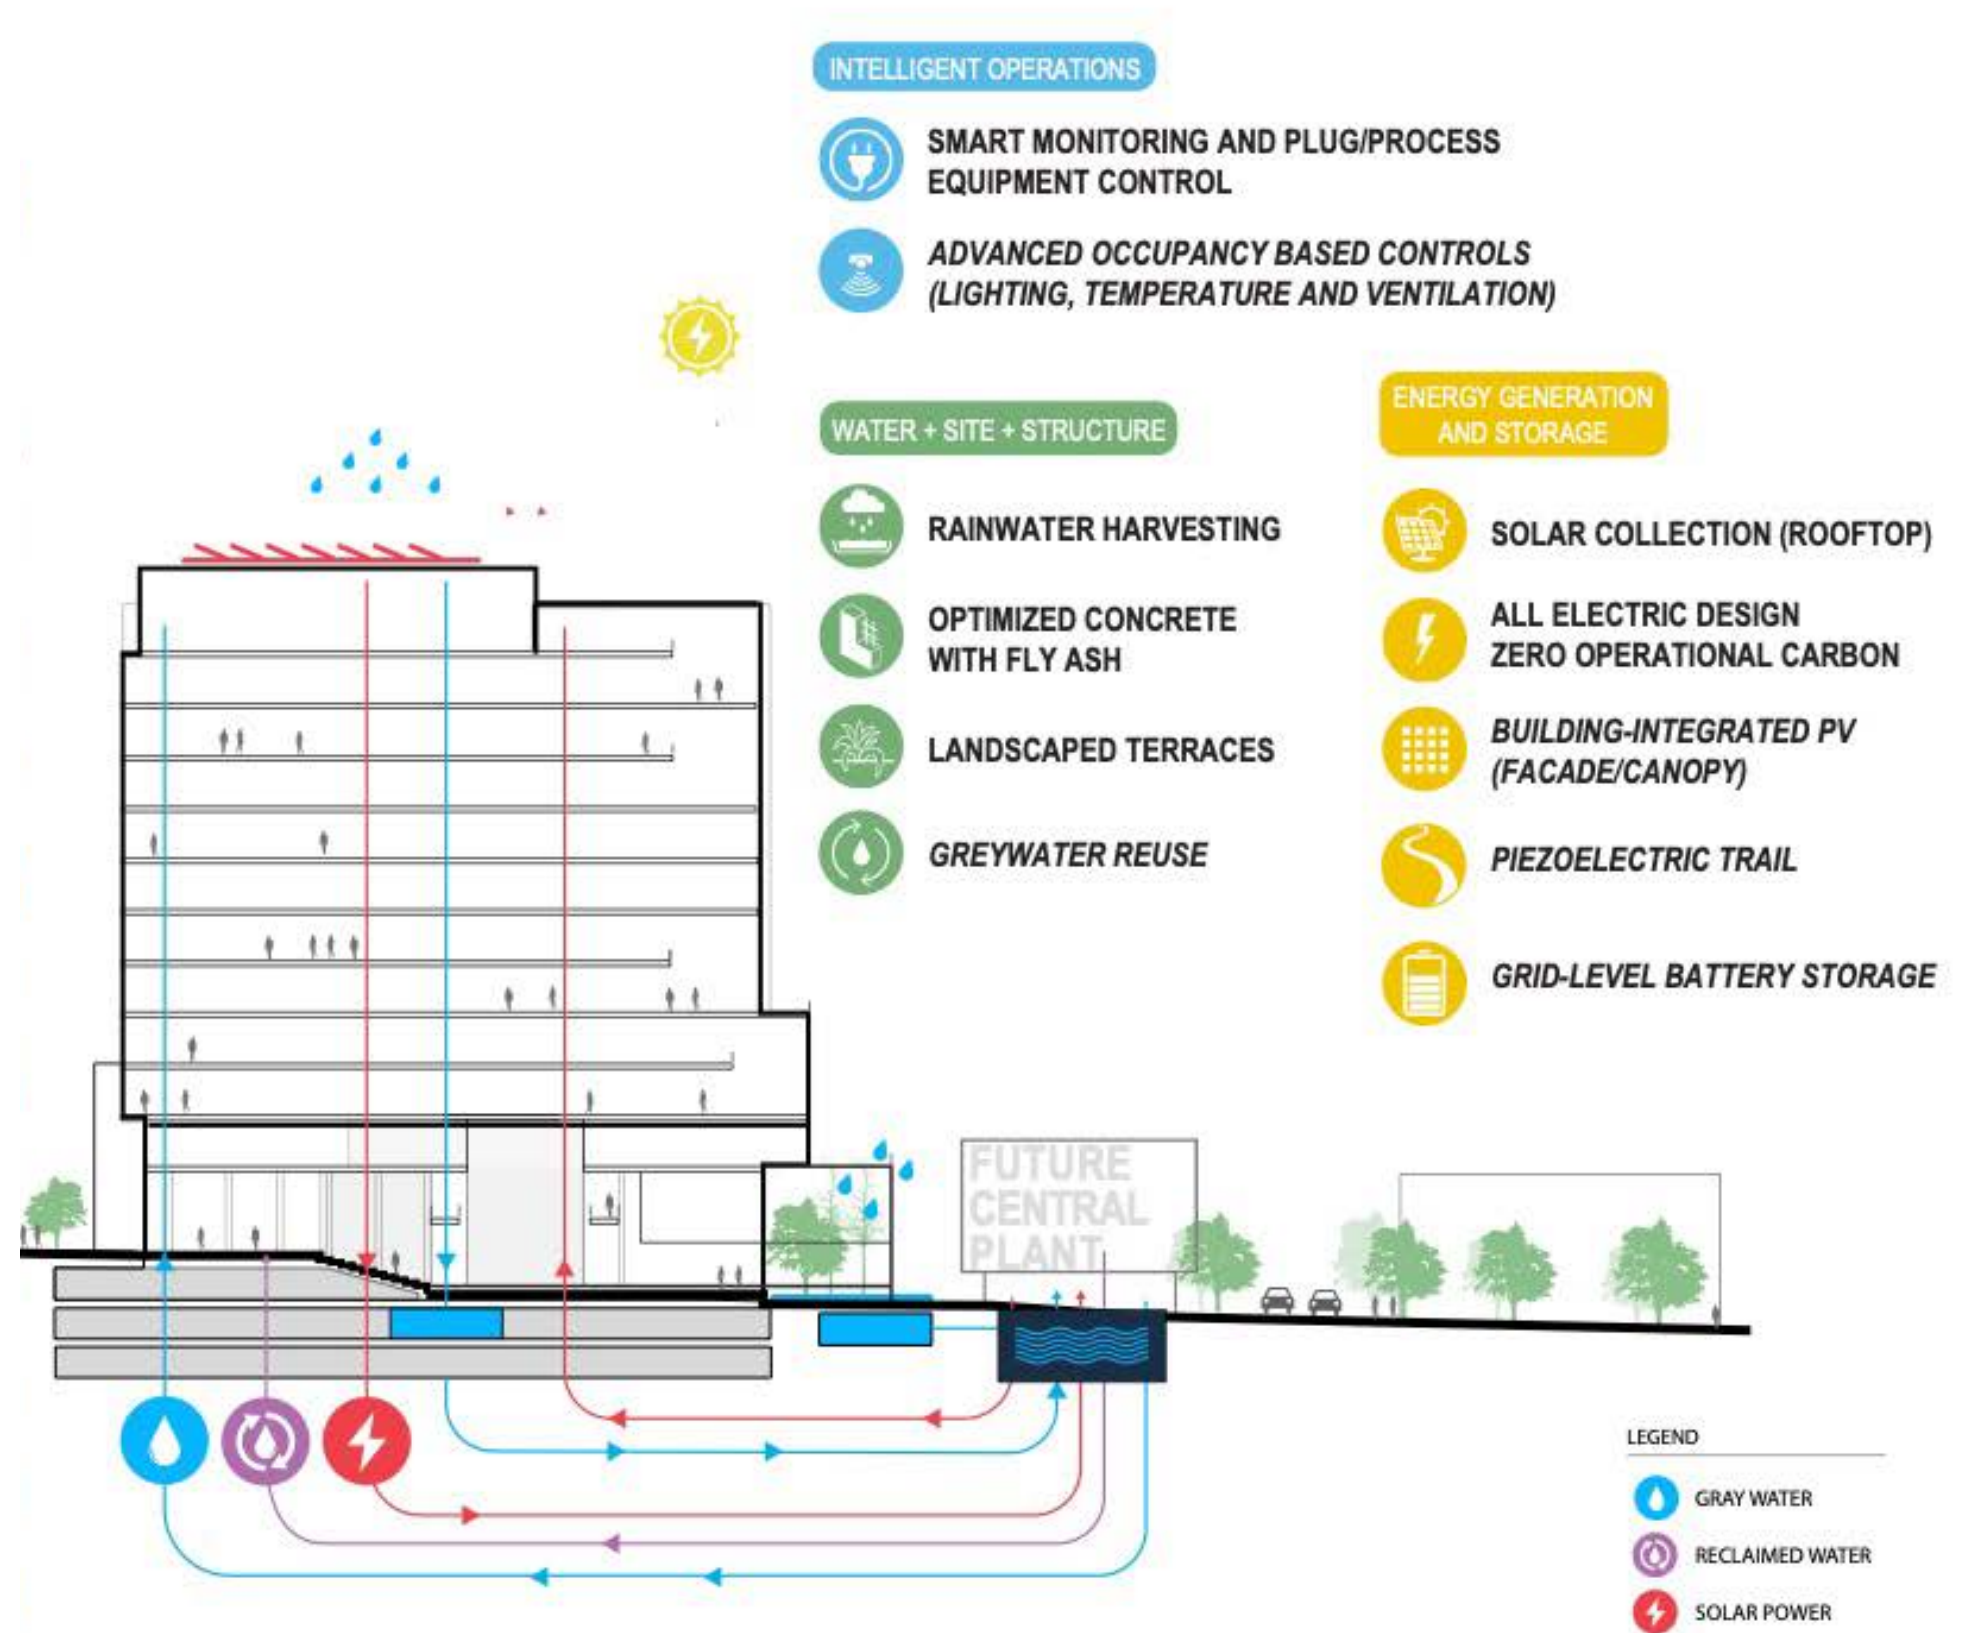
INTELLIGENT OPERATIONS

SMART MONITORING AND PLUG/PROCESS EQUIPMENT CONTROL

ADVANCED OCCUPANCY BASED CONTROLS (LIGHTING, TEMPERATURE AND VENTILATION)

WATER + SITE + STRUCTURE

RAINWATER HARVESTING

OPTIMIZED CONCRETE WITH FLY ASH

LANDSCAPED TERRACES

GREYWATER REUSE

ENERGY GENERATION AND STORAGE

SOLAR COLLECTION (ROOFTOP)

ALL ELECTRIC DESIGN ZERO OPERATIONAL CARBON

BUILDING-INTEGRATED PV (FACADE/CANOPY)

PIEZOELECTRIC TRAIL

GRID-LEVEL BATTERY STORAGE

FUTURE CENTRAL PLANT

LEGEND

GRAY WATER

RECLAIMED WATER

SOLAR POWER